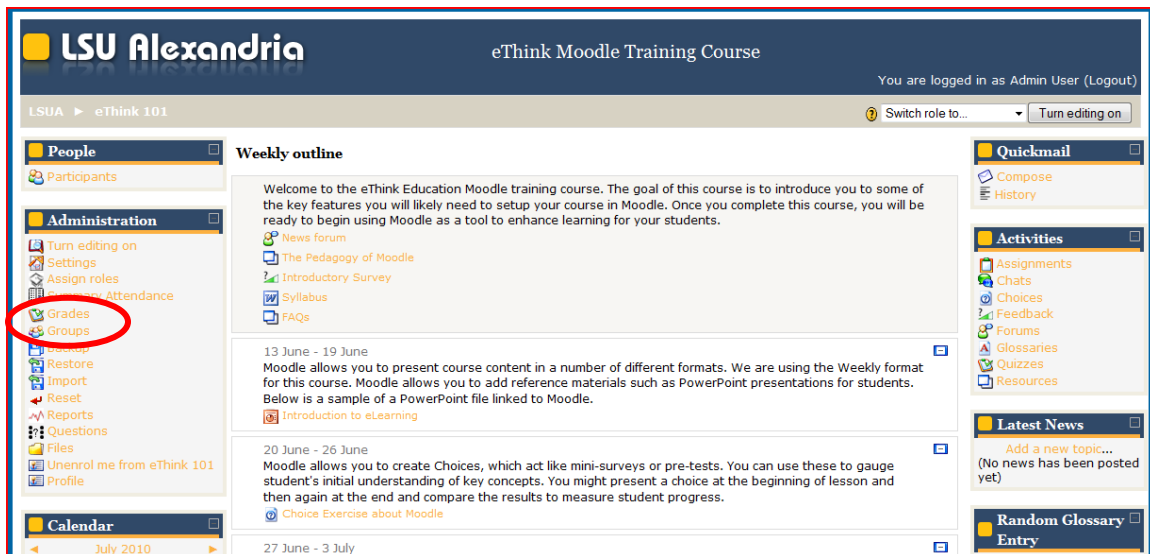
LSU Alexandria

eThink Moodle Training Course

You are logged in as Admin User (Logout)

LSUA ► eThink 101

Switch role to...

Turn editing on

People

Participants

Administration

Turn editing on
Settings
Assign roles
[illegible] Attendance
Grades
Groups
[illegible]
Restore
Import
Reset
Reports
Questions
Files
Unenrol me from eThink 101
Profile

Calendar

◄ July 2010 ►

Weekly outline

Welcome to the eThink Education Moodle training course. The goal of this course is to introduce you to some of the key features you will likely need to setup your course in Moodle. Once you complete this course, you will be ready to begin using Moodle as a tool to enhance learning for your students.

News forum
The Pedagogy of Moodle
Introductory Survey
Syllabus
FAQs

13 June - 19 June

Moodle allows you to present course content in a number of different formats. We are using the Weekly format for this course. Moodle allows you to add reference materials such as PowerPoint presentations for students. Below is a sample of a PowerPoint file linked to Moodle.

Introduction to eLearning

20 June - 26 June

Moodle allows you to create Choices, which act like mini-surveys or pre-tests. You can use these to gauge student's initial understanding of key concepts. You might present a choice at the beginning of lesson and then again at the end and compare the results to measure student progress.

Choice Exercise about Moodle

27 June - 3 July

Quickmail

Compose
History

Activities

Assignments
Chats
Choices
Feedback
Forums
Glossaries
Quizzes
Resources

Latest News

Add a new topic...
(No news has been posted yet)

Random Glossary Entry